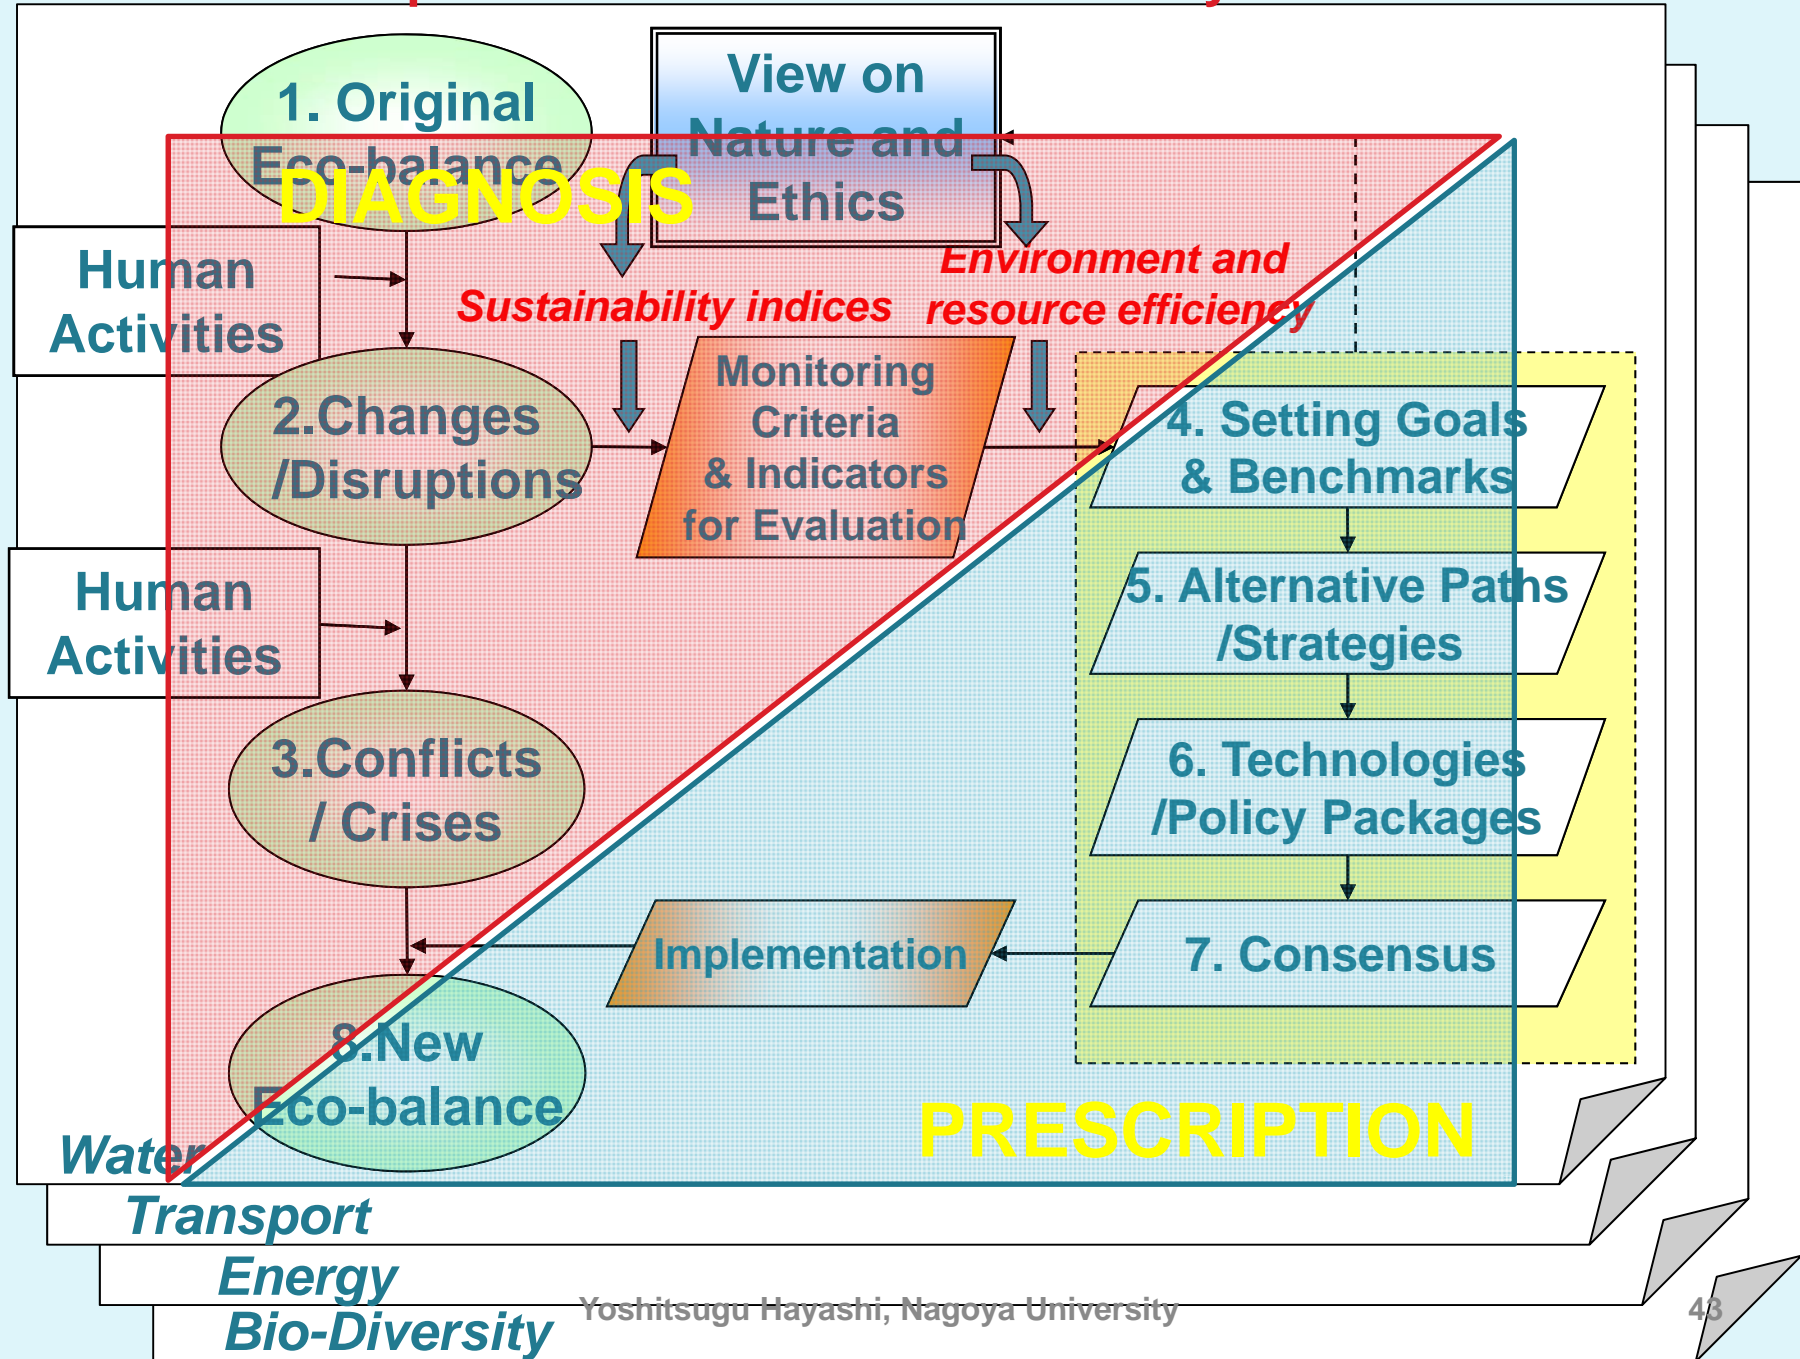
1. Original Eco-balance

View on Nature and Ethics

DIAGNOSIS

Human Activities

Sustainability indices

Environment and resource efficiency

Monitoring Criteria & Indicators for Evaluation

2.Changes /Disruptions

4. Setting Goals & Benchmarks

5. Alternative Paths /Strategies

Human Activities

6. Technologies /Policy Packages

3.Conflicts / Crises

Implementation

7. Consensus

8.New Eco-balance

PRESCRIPTION

Water

Transport

Energy

Bio-Diversity

Yoshitsugu Hayashi, Nagoya University

43